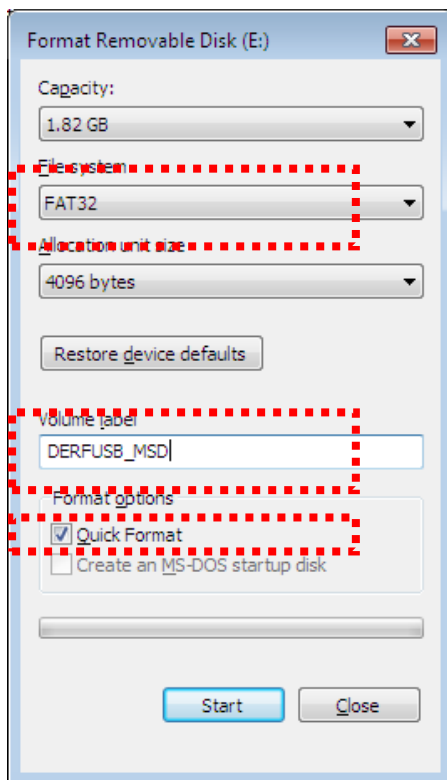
Format Removable Disk (E:)

Capacity:

1.82 GB

File system

FAT32

Allocation unit size

4096 bytes

Restore device defaults

Volume label

DERFUSB_MSD

Format options

Quick Format

Create an MS-DOS startup disk

Start

Close